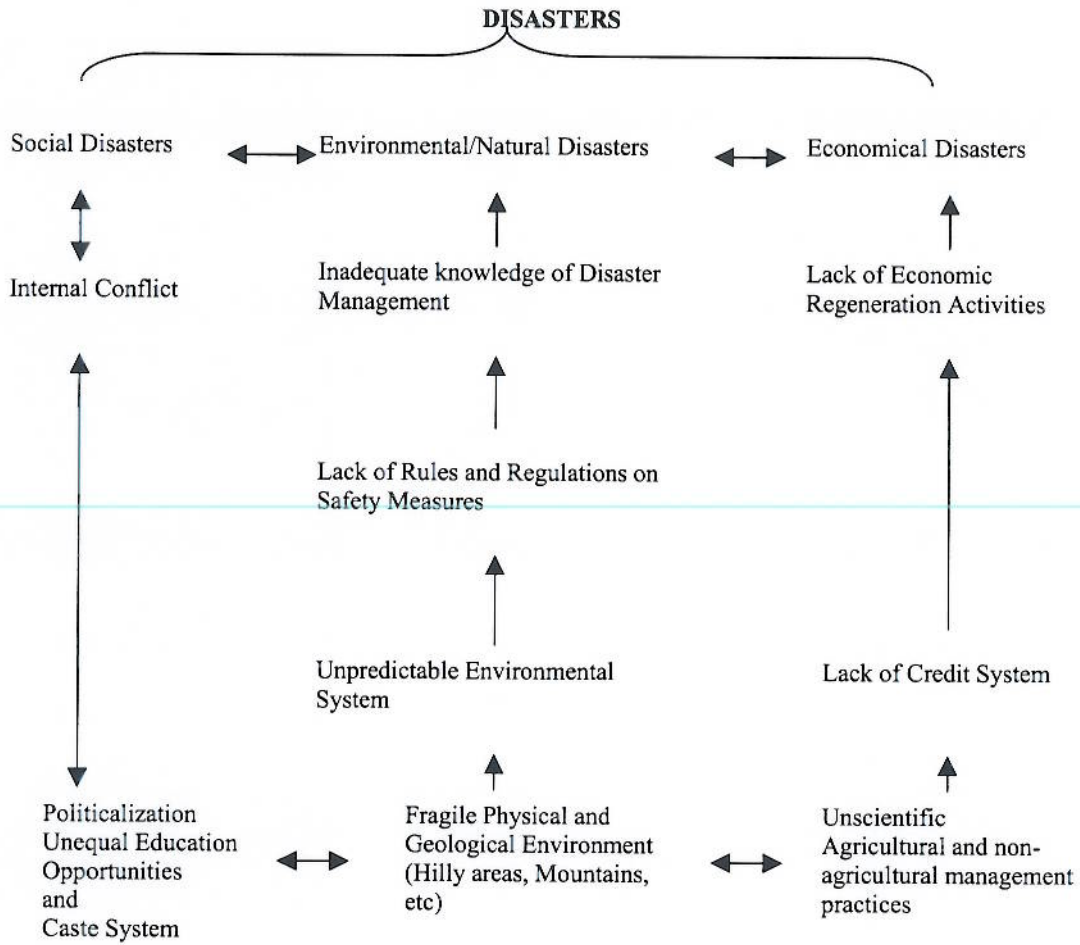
DISASTERS

Social Disasters

Environmental/Natural Disasters

Economical Disasters

Internal Conflict

Inadequate knowledge of Disaster Management

Lack of Economic Regeneration Activities

Lack of Rules and Regulations on Safety Measures

Unpredictable Environmental System

Lack of Credit System

Politicalization Unequal Education Opportunities and Caste System

Fragile Physical and Geological Environment (Hilly areas, Mountains, etc)

Unscientific Agricultural and non-agricultural management practices